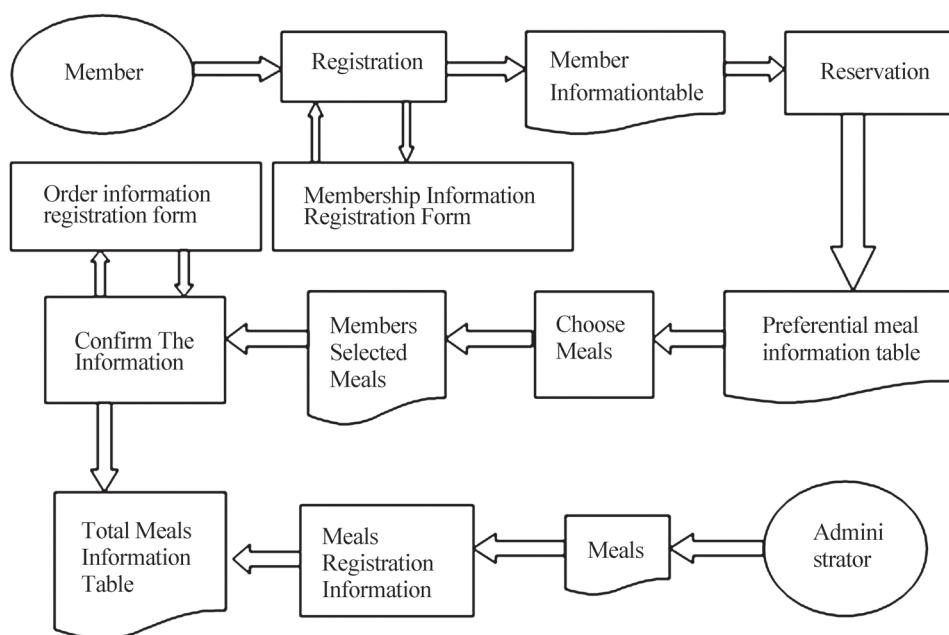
Member

Registration

Member Informationtable

Reservation

Order information registration form

Membership Information Registration Form

Confirm The Information

Members Selected Meals

Choose Meals

Preferential meal information table

Total Meals Information Table

Meals Registration Information

Meals

Admini strator